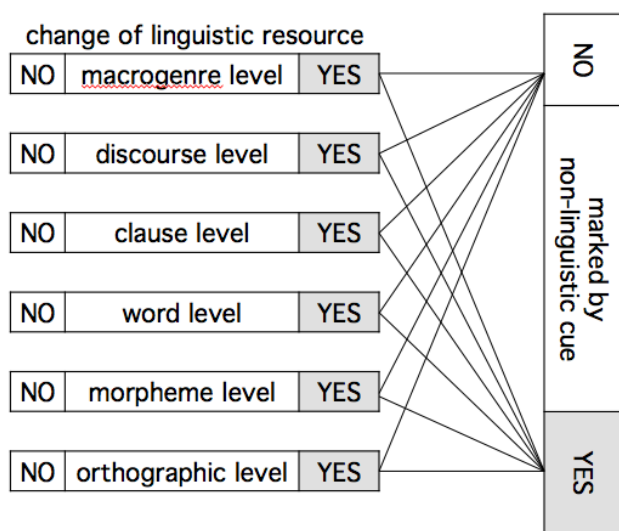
change of linguistic resource

| NO | macrogenre level | YES |
|---|---|---|
| NO | discourse level | YES |
| NO | clause level | YES |
| NO | word level | YES |
| NO | morpheme level | YES |
| NO | orthographic level | YES |

NO

marked by non-linguistic cue

YES